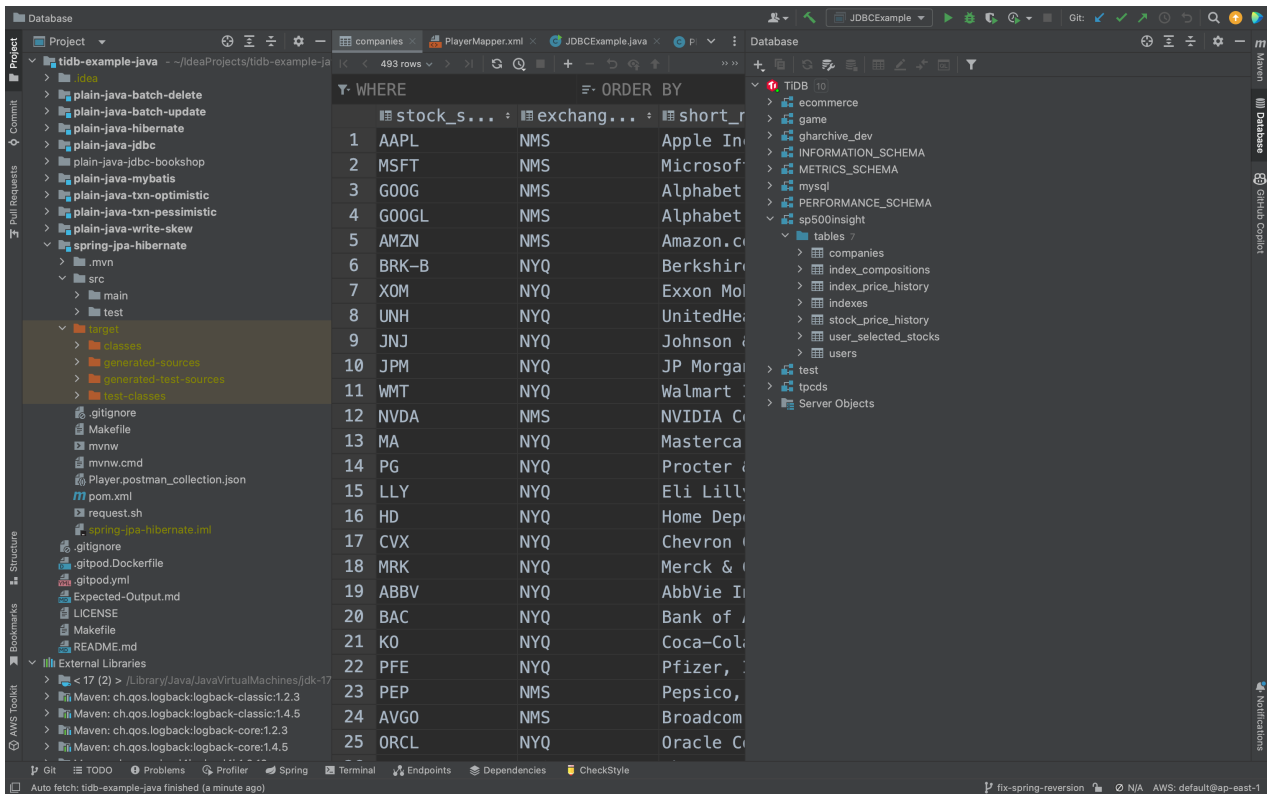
Database

Project

tidb-example-java ~/IdeaProjects/tidb-example-ja
.idea
plain-java-batch-delete
plain-java-batch-update
plain-java-hibernate
plain-java-jdbc
plain-java-jdbc-bookshop
plain-java-mybatis
plain-java-txn-optimistic
plain-java-txn-pessimistic
plain-java-write-skew
spring-jpa-hibernate
.mvn
src
main
test
target
classes
generated-sources
generated-test-sources
test-classes
.gitignore
Makefile
mvnw
mvnw.cmd
Player.postman_collection.json
pom.xml
request.sh
spring-jpa-hibernate.iml
.gitignore
.gitpod.Dockerfile
.gitpod.yml
Expected-Output.md
LICENSE
Makefile
README.md
External Libraries
< 17 (2) > /Library/Java/JavaVirtualMachines/jdk-17
Maven: ch.qos.logback:logback-classic:1.2.3
Maven: ch.qos.logback:logback-classic:1.4.5
Maven: ch.qos.logback:logback-core:1.2.3
Maven: ch.qos.logback:logback-core:1.4.5

companies | PlayerMapper.xml | JDBCExample.java | Pl

493 rows

WHERE | ORDER BY

| | stock_s... | exchang... | short_r |
|---|---|---|---|
| 1 | AAPL | NMS | Apple In |
| 2 | MSFT | NMS | Microsof |
| 3 | GOOG | NMS | Alphabet |
| 4 | GOOGL | NMS | Alphabet |
| 5 | AMZN | NMS | Amazon.co |
| 6 | BRK-B | NYQ | Berkshire |
| 7 | XOM | NYQ | Exxon Mob |
| 8 | UNH | NYQ | UnitedHea |
| 9 | JNJ | NYQ | Johnson & |
| 10 | JPM | NYQ | JP Morgan |
| 11 | WMT | NYQ | Walmart I |
| 12 | NVDA | NMS | NVIDIA Co |
| 13 | MA | NYQ | Masterca |
| 14 | PG | NYQ | Procter & |
| 15 | LLY | NYQ | Eli Lilly |
| 16 | HD | NYQ | Home Depo |
| 17 | CVX | NYQ | Chevron C |
| 18 | MRK | NYQ | Merck & C |
| 19 | ABBV | NYQ | AbbVie In |
| 20 | BAC | NYQ | Bank of A |
| 21 | KO | NYQ | Coca-Cola |
| 22 | PFE | NYQ | Pfizer, I |
| 23 | PEP | NMS | Pepsico, |
| 24 | AVGO | NMS | Broadcom |
| 25 | ORCL | NYQ | Oracle Co |

JDBCExample Git:

Database
TiDB 10
ecommerce
game
gharchive_dev
INFORMATION_SCHEMA
METRICS_SCHEMA
mysql
PERFORMANCE_SCHEMA
sp500insight
tables 7
companies
index_compositions
index_price_history
indexes
stock_price_history
user_selected_stocks
users
test
tpcds
Server Objects

Maven Database GitHub Copilot Notifications
Project Commit Pull Requests Structure Bookmarks AWS Toolkit

Git TODO Problems Profiler Spring Terminal Endpoints Dependencies CheckStyle
Auto fetch: tidb-example-java finished (a minute ago)
fix-spring-reversion N/A AWS: default@ap-east-1